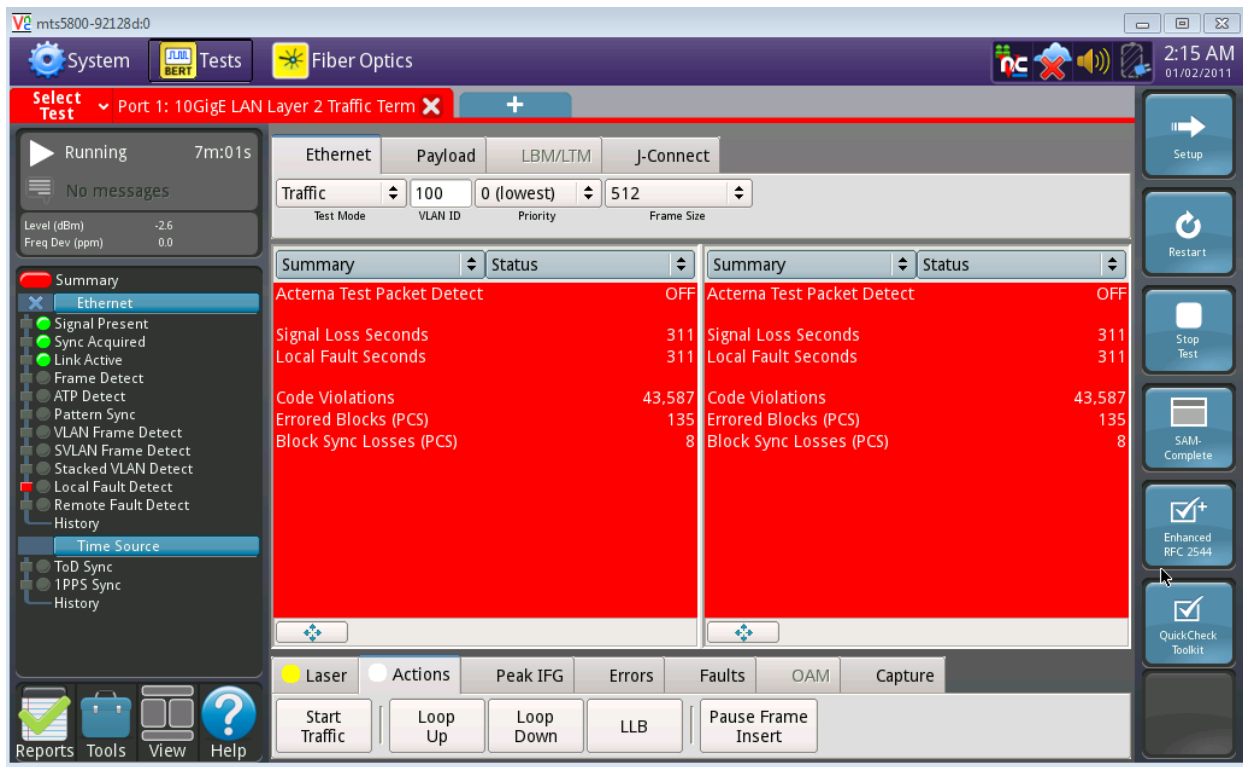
mts5800-92128d:0

System
BERT Tests
Fiber Optics
2:15 AM
01/02/2011

Select Test
Port 1: 10GigE LAN Layer 2 Traffic Term
+

Running 7m:01s
No messages
Level (dBm) -2.6
Freq Dev (ppm) 0.0

Summary
Ethernet
Signal Present
Sync Acquired
Link Active
Frame Detect
ATP Detect
Pattern Sync
VLAN Frame Detect
SVLAN Frame Detect
Stacked VLAN Detect
Local Fault Detect
Remote Fault Detect
History
Time Source
ToD Sync
1PPS Sync
History

Reports Tools View Help

Ethernet | Payload | LBM/LTM | J-Connect

Traffic | 100 | 0 (lowest) | 512
Test Mode | VLAN ID | Priority | Frame Size

| Summary | Status |
|---|---|
| Acterna Test Packet Detect | OFF |
| Signal Loss Seconds | 311 |
| Local Fault Seconds | 311 |
| Code Violations | 43,587 |
| Errored Blocks (PCS) | 135 |
| Block Sync Losses (PCS) | 8 |

| Summary | Status |
|---|---|
| Acterna Test Packet Detect | OFF |
| Signal Loss Seconds | 311 |
| Local Fault Seconds | 311 |
| Code Violations | 43,587 |
| Errored Blocks (PCS) | 135 |
| Block Sync Losses (PCS) | 8 |

Laser | Actions | Peak IFG | Errors | Faults | OAM | Capture

Start Traffic | Loop Up | Loop Down | LLB | Pause Frame Insert

Setup
Restart
Stop Test
SAM-Complete
Enhanced RFC 2544
QuickCheck Toolkit